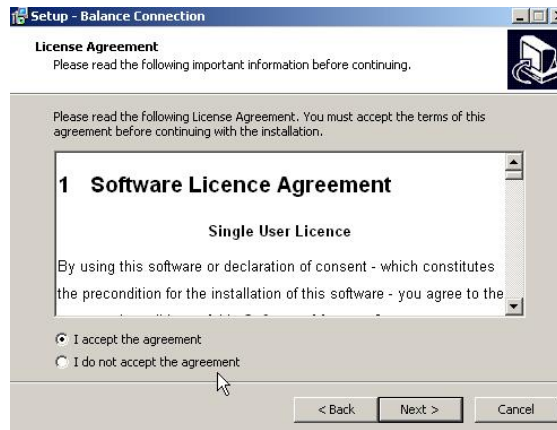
Setup - Balance Connection

License Agreement
Please read the following important information before continuing.

Please read the following License Agreement. You must accept the terms of this agreement before continuing with the installation.

1 Software Licence Agreement

Single User Licence

By using this software or declaration of consent - which constitutes the precondition for the installation of this software - you agree to the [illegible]

I accept the agreement
I do not accept the agreement

< Back Next > Cancel